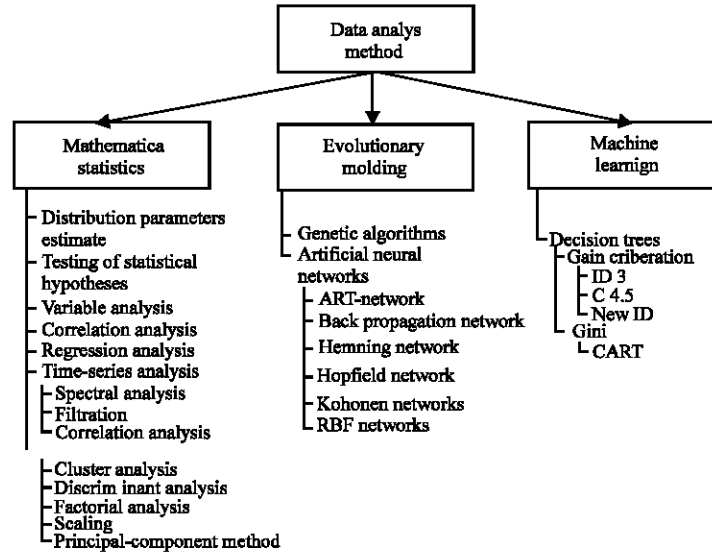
Data analys method

Mathematica statistics

Distribution parameters estimate
Testing of statistical hypotheses
Variable analysis
Correlation analysis
Regression analysis
Time-series analysis
Spectral analysis
Filtration
Correlation analysis

Cluster analysis
Discrim inant analysis
Factorial analysis
Scaling
Principal-component method

Evolutionary molding

Genetic algorithms
Artificial neural networks
ART-network
Back propagation network
Hemning network
Hopfield network
Kohonen networks
RBF networks

Machine learnign

Decision trees
Gain criberation
ID 3
C 4.5
New ID
Gini
CART